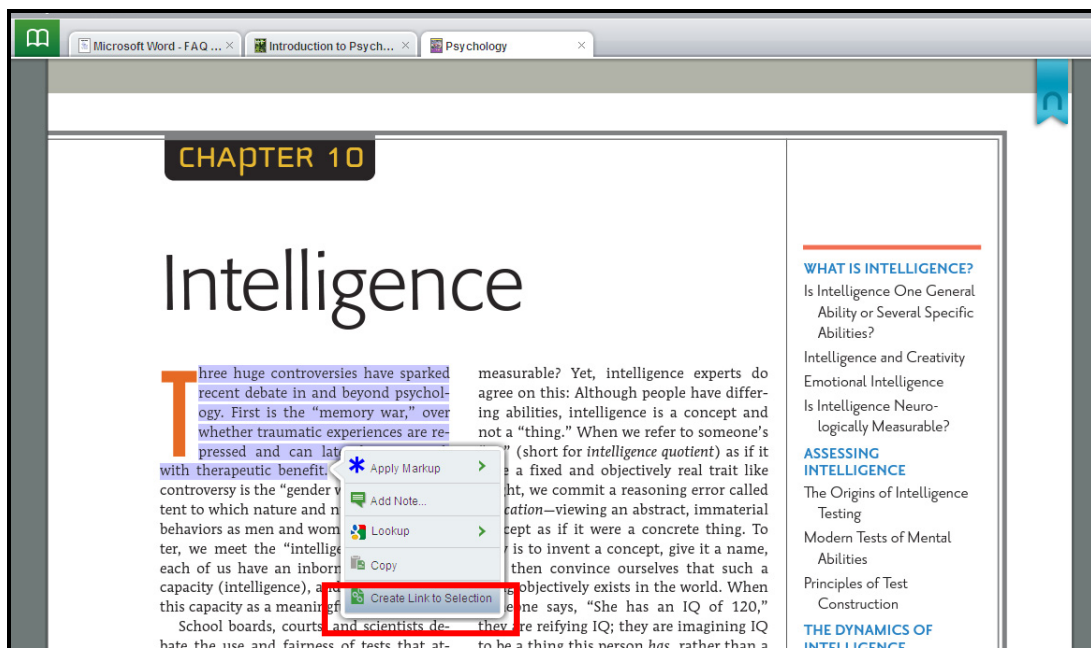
Microsoft Word - FAQ ... ×
Introduction to Psych... ×
Psychology ×

CHAPTER 10

Intelligence

Three huge controversies have sparked recent debate in and beyond psychology. First is the "memory war," over whether traumatic experiences are repressed and can lat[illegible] with therapeutic benefit. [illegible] controversy is the "gender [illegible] tent to which nature and n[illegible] behaviors as men and wom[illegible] ter, we meet the "intellige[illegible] each of us have an inborn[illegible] capacity (intelligence), a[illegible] this capacity as a meaningf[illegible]

School boards, courts, and scientists debate the use and fairness of tests that at-

Apply Markup
Add Note...
Lookup
Copy
Create Link to Selection

measurable? Yet, intelligence experts do agree on this: Although people have differing abilities, intelligence is a concept and not a "thing." When we refer to someone's "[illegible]" (short for intelligence quotient) as if it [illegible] a fixed and objectively real trait like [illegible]ht, we commit a reasoning error called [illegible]cation—viewing an abstract, immaterial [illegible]cept as if it were a concrete thing. To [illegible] is to invent a concept, give it a name, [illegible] then convince ourselves that such a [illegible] objectively exists in the world. When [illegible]one says, "She has an IQ of 120," they are reifying IQ; they are imagining IQ to be a thing this person has, rather than a

WHAT IS INTELLIGENCE?
Is Intelligence One General Ability or Several Specific Abilities?
Intelligence and Creativity
Emotional Intelligence
Is Intelligence Neurologically Measurable?

ASSESSING INTELLIGENCE
The Origins of Intelligence Testing
Modern Tests of Mental Abilities
Principles of Test Construction

THE DYNAMICS OF INTELLIGENCE